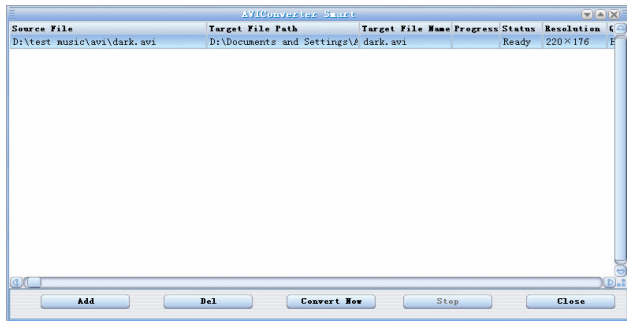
AVIConverter Smart

| Source File | Target File Path | Target File Name | Progress | Status | Resolution | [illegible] |
|---|---|---|---|---|---|---|
| D:\test music\avi\dark.avi | D:\Documents and Settings\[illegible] | dark.avi | | Ready | 220×176 | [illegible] |

Add Del Convert Now Stop Close